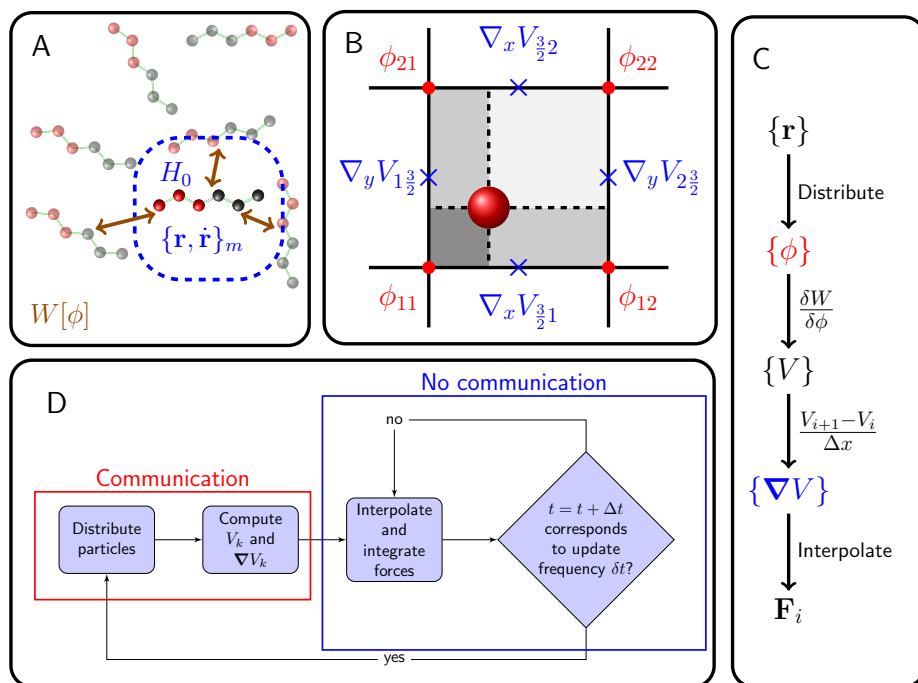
A

$H_0$

$\{\mathbf{r}, \dot{\mathbf{r}}\}_m$

$W[\phi]$

B

$\phi_{21}$ $\nabla_x V_{\frac{3}{2}2}$ $\phi_{22}$

$\nabla_y V_{1\frac{3}{2}}$ $\nabla_y V_{2\frac{3}{2}}$

$\phi_{11}$ $\nabla_x V_{\frac{3}{2}1}$ $\phi_{12}$

C

$\{\mathbf{r}\}$

Distribute

$\{\phi\}$

$\frac{\delta W}{\delta \phi}$

$\{V\}$

$\frac{V_{i+1} - V_i}{\Delta x}$

$\{\boldsymbol{\nabla} V\}$

Interpolate

$\mathbf{F}_i$

D

Communication

No communication

Distribute particles

Compute $V_k$ and $\boldsymbol{\nabla} V_k$

Interpolate and integrate forces

$t = t + \Delta t$ corresponds to update frequency $\delta t$?

no

yes